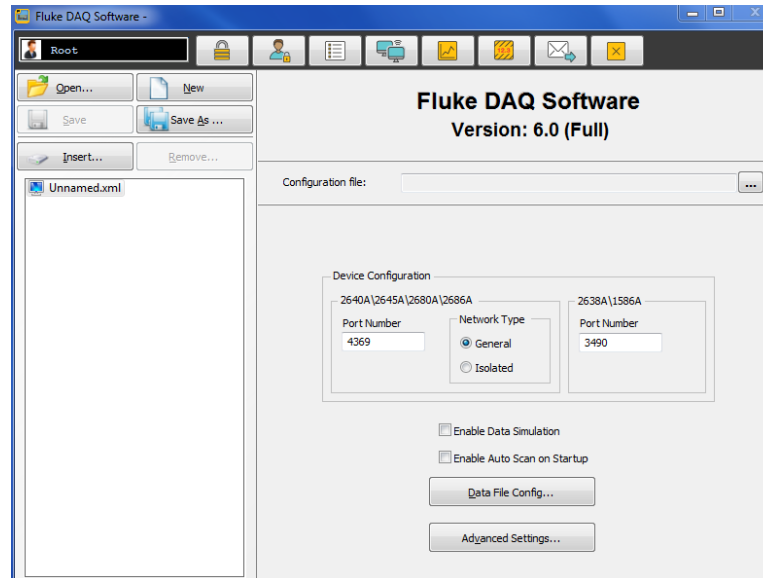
Fluke DAQ Software -

Root

Open...
New
Save
Save As ...
Insert...
Remove...

Unnamed.xml

Fluke DAQ Software
Version: 6.0 (Full)

Configuration file:
...

Device Configuration
2640A\2645A\2680A\2686A
Port Number
4369
Network Type
General
Isolated
2638A\1586A
Port Number
3490

Enable Data Simulation
Enable Auto Scan on Startup
Data File Config...
Advanced Settings...